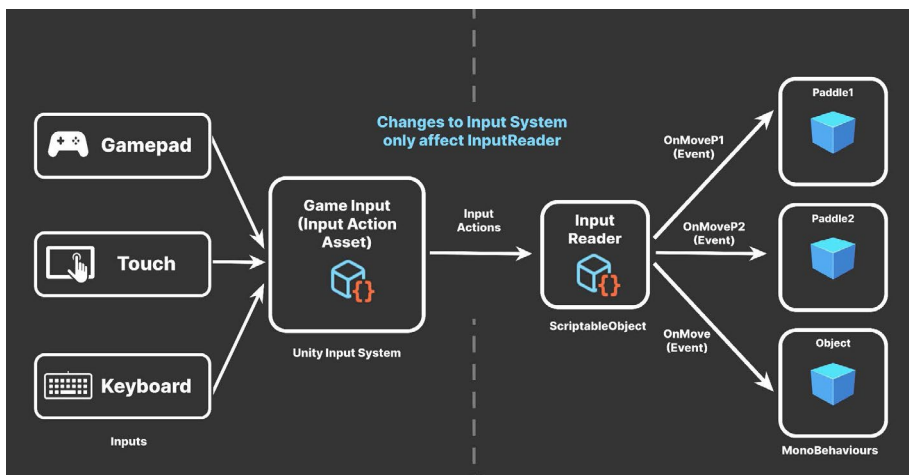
Gamepad

Touch

Keyboard

Inputs

Game Input (Input Action Asset)

Unity Input System

Changes to Input System only affect InputReader

Input Actions

Input Reader

ScriptableObject

OnMoveP1 (Event)

OnMoveP2 (Event)

OnMove (Event)

Paddle1

Paddle2

Object

MonoBehaviours